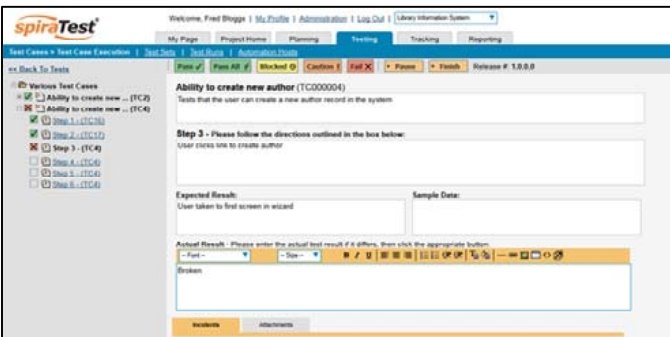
spiraTest

Welcome, Fred Bloggs | My Profile | Administration | Log Out | Library Information System

My Page | Project Home | Planning | Testing | Tracking | Reporting

Test Cases > Test Case Execution | Test Sets | Test Runs | Automation Hosts

<< Back To Tests

Pass ✓ | Pass All ✓ | Blocked ⊘ | Caution ! | Fail ✕ | Pause | Finish | Release #: 1.0.0.0

Various Test Cases
Ability to create new ... (TC2)
Ability to create new ... (TC4)
Step 1 - (TC16)
Step 2 - (TC17)
Step 3 - (TC4)
Step 4 - (TC4)
Step 5 - (TC4)
Step 6 - (TC4)

Ability to create new author (TC000004)
Tests that the user can create a new author record in the system

Step 3 - Please follow the directions outlined in the box below:
User clicks link to create author

Expected Result:
User taken to first screen in wizard

Sample Data:

Actual Result - Please enter the actual test result if it differs, then click the appropriate button:
-- Font -- | -- Size --
Broken

Incidents | Attachments